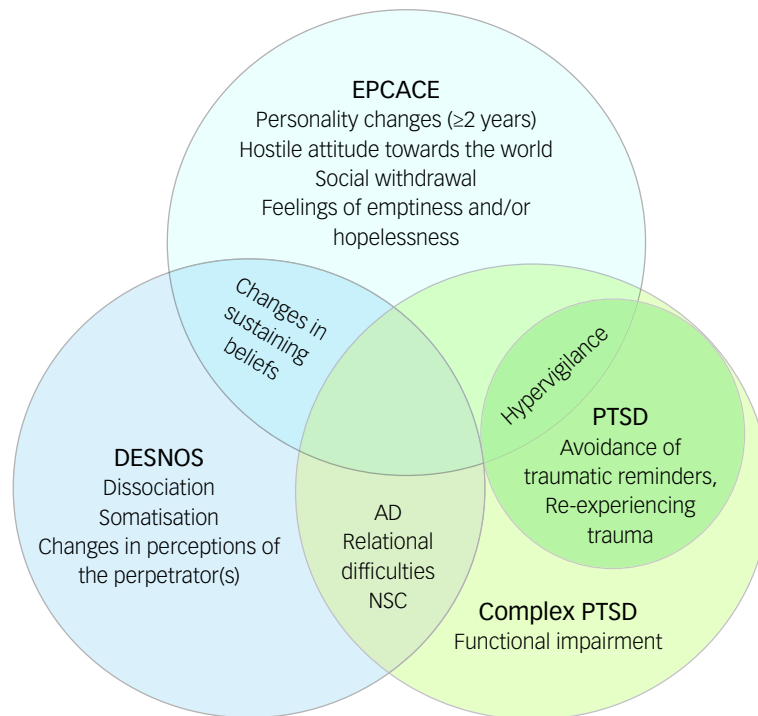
EPCACE
Personality changes (≥2 years)
Hostile attitude towards the world
Social withdrawal
Feelings of emptiness and/or hopelessness

Changes in sustaining beliefs

Hypervigilance

PTSD
Avoidance of traumatic reminders,
Re-experiencing trauma

DESNOS
Dissociation
Somatisation
Changes in perceptions of the perpetrator(s)

AD
Relational difficulties
NSC

Complex PTSD
Functional impairment